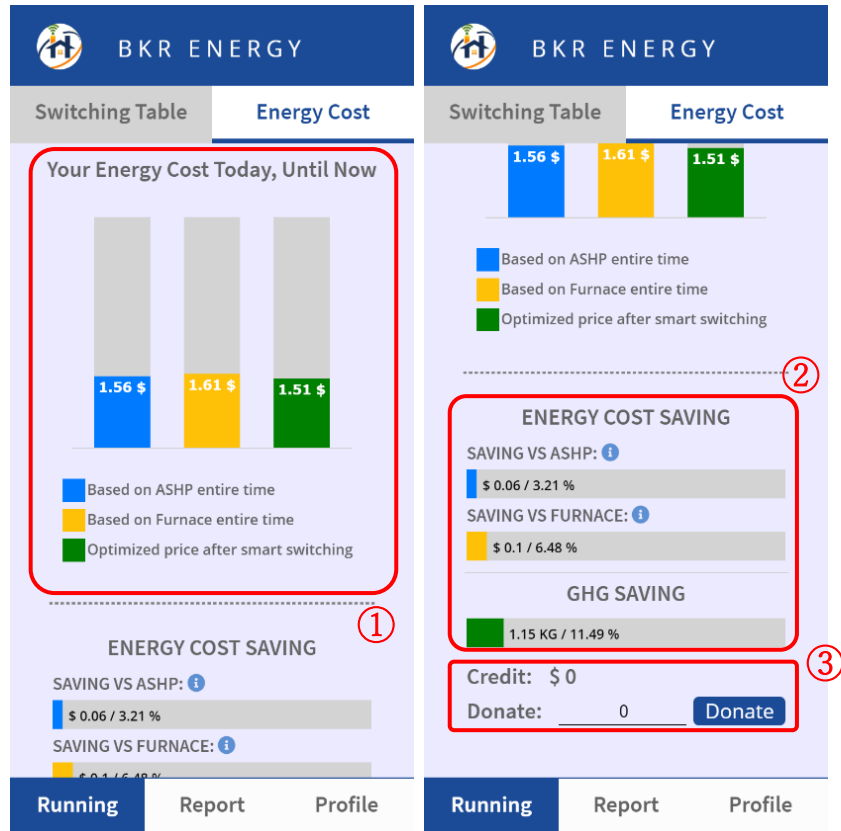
BKR ENERGY

Switching Table Energy Cost

Your Energy Cost Today, Until Now

1.56 $
1.61 $
1.51 $

Based on ASHP entire time
Based on Furnace entire time
Optimized price after smart switching

①

ENERGY COST SAVING

SAVING VS ASHP:
$ 0.06 / 3.21 %

SAVING VS FURNACE:
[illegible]

Running Report Profile

BKR ENERGY

Switching Table Energy Cost

1.56 $
1.61 $
1.51 $

Based on ASHP entire time
Based on Furnace entire time
Optimized price after smart switching

②

ENERGY COST SAVING

SAVING VS ASHP:
$ 0.06 / 3.21 %

SAVING VS FURNACE:
$ 0.1 / 6.48 %

GHG SAVING

1.15 KG / 11.49 %

③

Credit: $ 0

Donate: 0 Donate

Running Report Profile